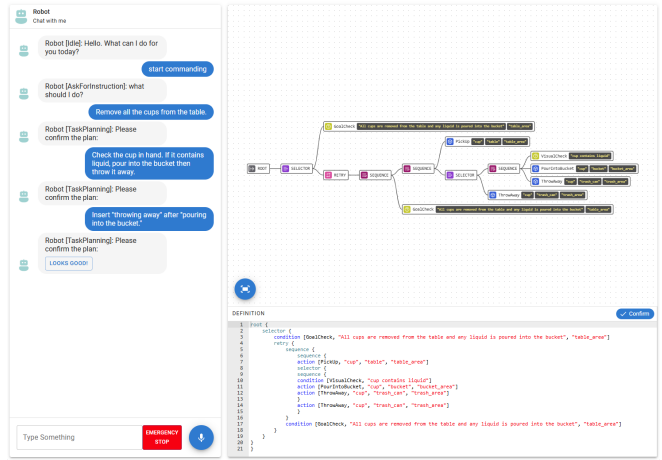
Robot
Chat with me

Robot [Idle]: Hello. What can I do for you today?

start commanding

Robot [AskForInstruction]: what should I do?

Remove all the cups from the table.

Robot [TaskPlanning]: Please confirm the plan:

Check the cup in hand. If it contains liquid, pour into the bucket then throw it away.

Robot [TaskPlanning]: Please confirm the plan:

Insert "throwing away" after "pouring into the bucket."

Robot [TaskPlanning]: Please confirm the plan:

LOOKS GOOD!

Type Something

EMERGENCY STOP

ROOT
SELECTOR
GoalCheck "All cups are removed from the table and any liquid is poured into the bucket" "table_area"
RETRY
SEQUENCE
SEQUENCE
PickUp "cup" "table" "table_area"
SELECTOR
SEQUENCE
VisualCheck "cup contains liquid"
PourIntoBucket "cup" "bucket" "bucket_area"
ThrowAway "cup" "trash_can" "trash_area"
ThrowAway "cup" "trash_can" "trash_area"
GoalCheck "All cups are removed from the table and any liquid is poured into the bucket" "table_area"

DEFINITION

Confirm

1 root {
2 selector {
3 condition [GoalCheck, "All cups are removed from the table and any liquid is poured into the bucket", "table_area"]
4 retry {
5 sequence {
6 sequence {
7 action [PickUp, "cup", "table", "table_area"]
8 selector {
9 sequence {
10 condition [VisualCheck, "cup contains liquid"]
11 action [PourIntoBucket, "cup", "bucket", "bucket_area"]
12 action [ThrowAway, "cup", "trash_can", "trash_area"]
13 }
14 action [ThrowAway, "cup", "trash_can", "trash_area"]
15 }
16 }
17 condition [GoalCheck, "All cups are removed from the table and any liquid is poured into the bucket", "table_area"]
18 }
19 }
20 }
21 }